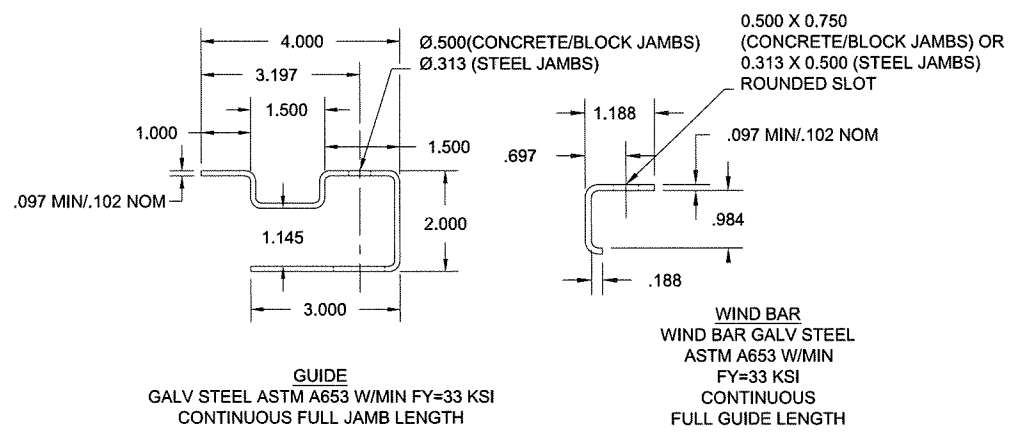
4.000
Ø.500(CONCRETE/BLOCK JAMBS)
3.197
Ø.313 (STEEL JAMBS)
1.500
1.000
1.500
.097 MIN/.102 NOM
2.000
1.145
3.000

GUIDE
GALV STEEL ASTM A653 W/MIN FY=33 KSI
CONTINUOUS FULL JAMB LENGTH

0.500 X 0.750 (CONCRETE/BLOCK JAMBS) OR 0.313 X 0.500 (STEEL JAMBS) ROUNDED SLOT
1.188
.097 MIN/.102 NOM
.697
.984
.188

WIND BAR
WIND BAR GALV STEEL
ASTM A653 W/MIN
FY=33 KSI
CONTINUOUS
FULL GUIDE LENGTH